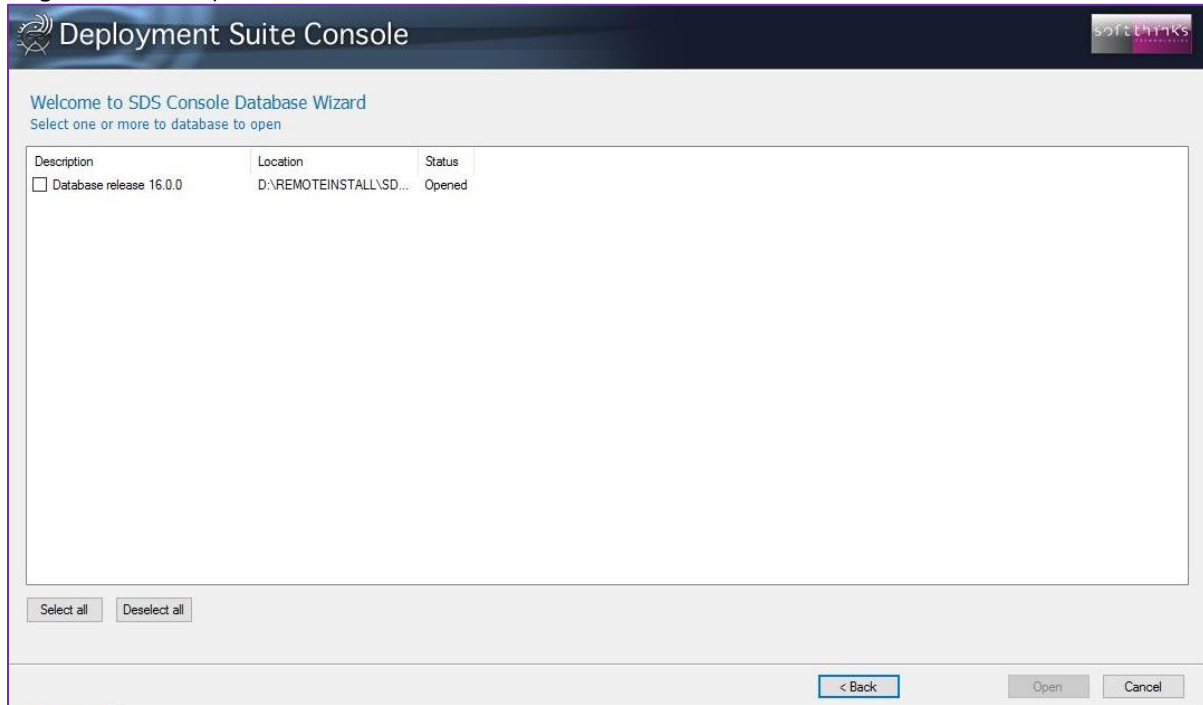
Deployment Suite Console

softthinks

Welcome to SDS Console Database Wizard
Select one or more to database to open

| Description | Location | Status |
|---|---|---|
| Database release 16.0.0 | D:\REMOTEINSTALL\SD... | Opened |

Select all
Deselect all

< Back
Open
Cancel